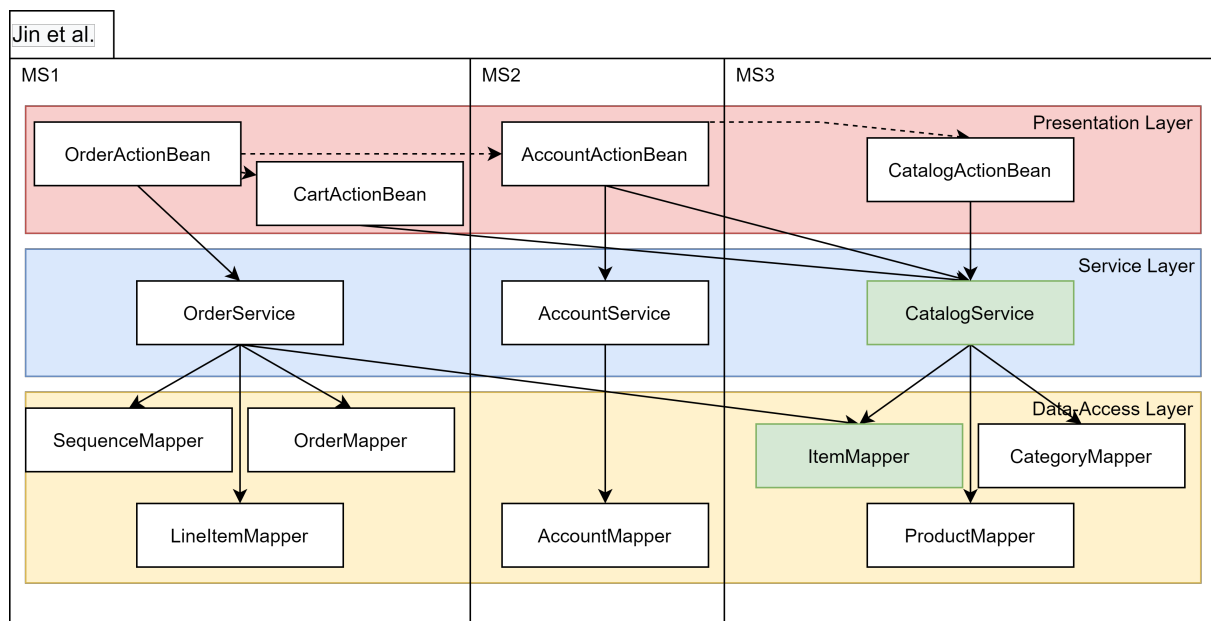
Jin et al.

MS1

MS2

MS3

Presentation Layer

OrderActionBean

CartActionBean

AccountActionBean

CatalogActionBean

Service Layer

OrderService

AccountService

CatalogService

Data Access Layer

SequenceMapper

OrderMapper

ItemMapper

CategoryMapper

LineItemMapper

AccountMapper

ProductMapper